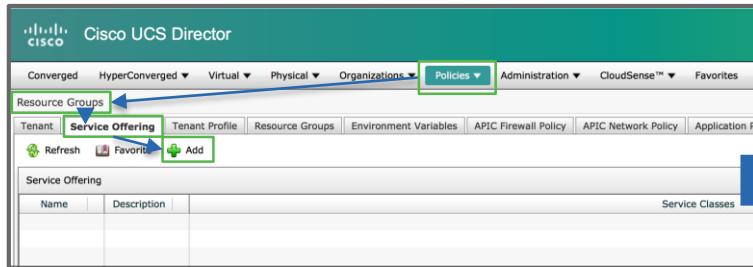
cisco Cisco UCS Director

Converged HyperConverged ▼ Virtual ▼ Physical ▼ Organizations ▼ Policies ▼ Administration ▼ CloudSense™ ▼ Favorites

Resource Groups

Tenant | Service Offering | Tenant Profile | Resource Groups | Environment Variables | APIC Firewall Policy | APIC Network Policy | Application P

Refresh Favorite Add

Service Offering

| Name | Description | Service Classes |
|---|---|---|